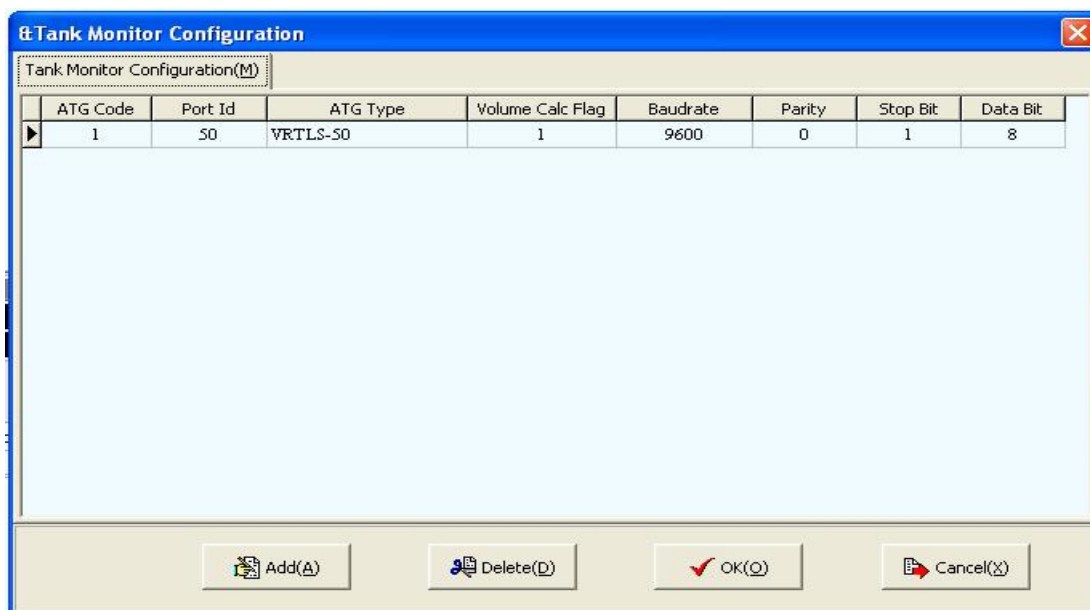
&Tank Monitor Configuration

Tank Monitor Configuration(M)

| ATG Code | Port Id | ATG Type | Volume Calc Flag | Baudrate | Parity | Stop Bit | Data Bit |
|---|---|---|---|---|---|---|---|
| 1 | 50 | VRTLS-50 | 1 | 9600 | 0 | 1 | 8 |

Add(A)
Delete(D)
OK(O)
Cancel(X)